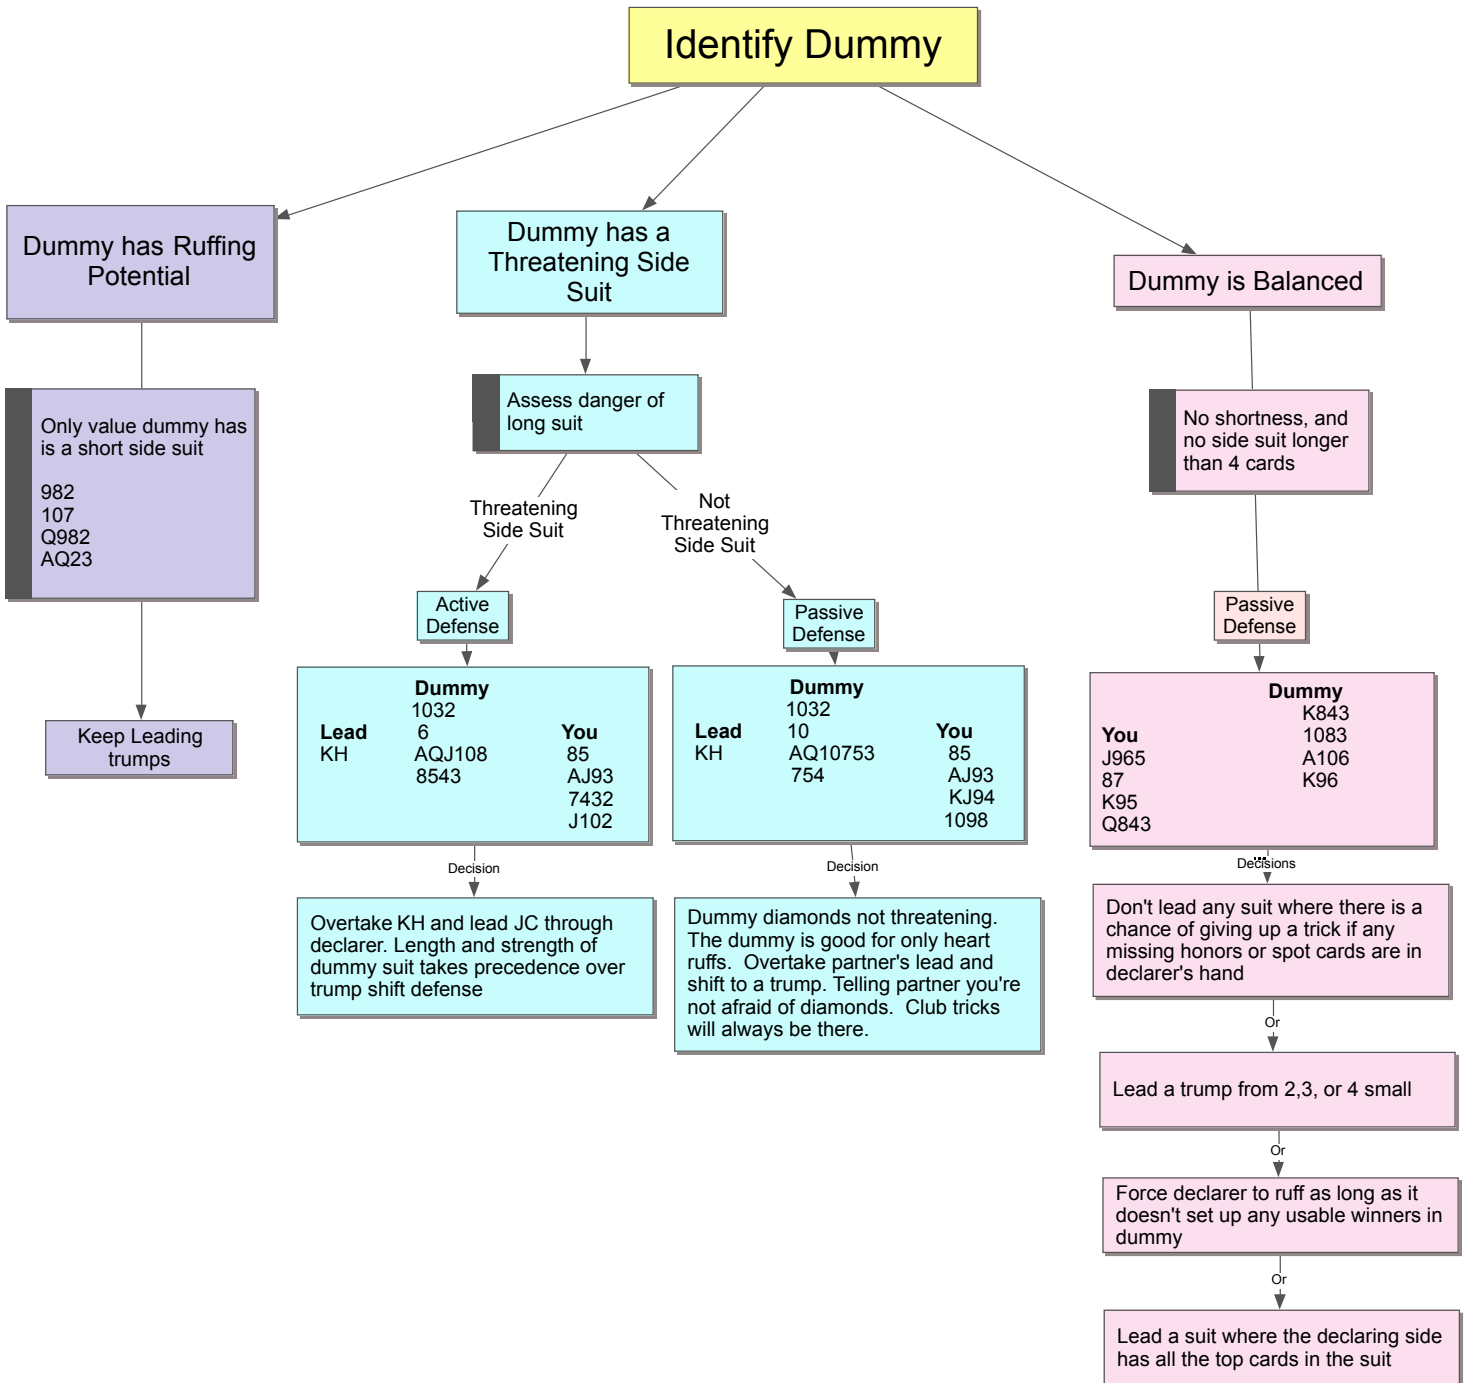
Identify Dummy

Dummy has Ruffing Potential

Only value dummy has is a short side suit

982
107
Q982
AQ23

Keep Leading trumps

Dummy has a Threatening Side Suit

Assess danger of long suit

Threatening Side Suit

Not Threatening Side Suit

Active Defense

| | Dummy | |
|---|---|---|
| | 1032 | |
| Lead | 6 | You |
| KH | AQJ108 | 85 |
| | 8543 | AJ93 |
| | | 7432 |
| | | J102 |

Decision

Overtake KH and lead JC through declarer. Length and strength of dummy suit takes precedence over trump shift defense

Passive Defense

| | Dummy | |
|---|---|---|
| | 1032 | |
| Lead | 10 | You |
| KH | AQ10753 | 85 |
| | 754 | AJ93 |
| | | KJ94 |
| | | 1098 |

Decision

Dummy diamonds not threatening. The dummy is good for only heart ruffs. Overtake partner's lead and shift to a trump. Telling partner you're not afraid of diamonds. Club tricks will always be there.

Dummy is Balanced

No shortness, and no side suit longer than 4 cards

Passive Defense

| | Dummy |
|---|---|
| | K843 |
| You | 1083 |
| J965 | A106 |
| 87 | K96 |
| K95 | |
| Q843 | |

Decisions

Don't lead any suit where there is a chance of giving up a trick if any missing honors or spot cards are in declarer's hand

Or

Lead a trump from 2,3, or 4 small

Or

Force declarer to ruff as long as it doesn't set up any usable winners in dummy

Or

Lead a suit where the declaring side has all the top cards in the suit